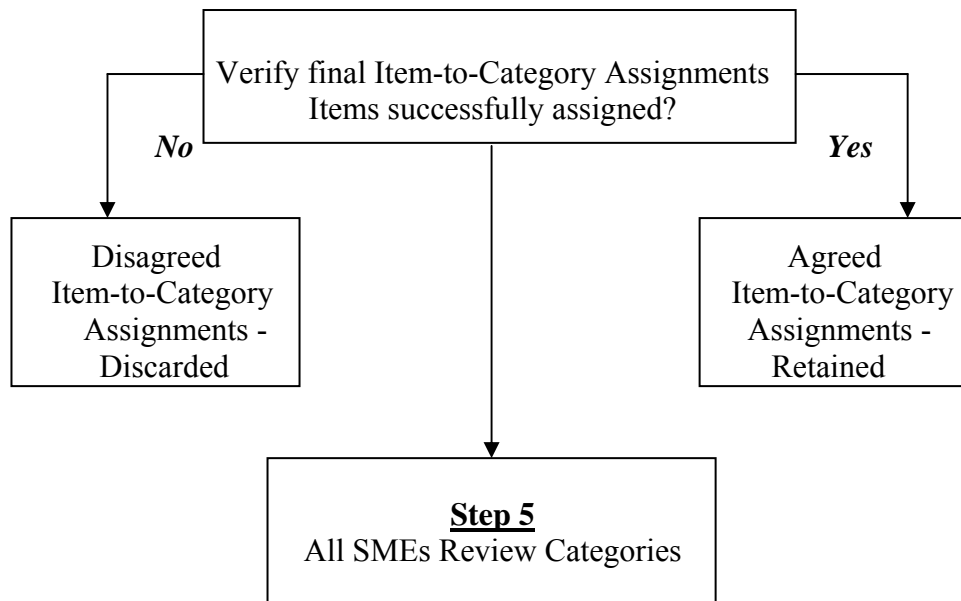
Verify final Item-to-Category Assignments
Items successfully assigned?

No

Yes

Disagreed
Item-to-Category
Assignments -
Discarded

Agreed
Item-to-Category
Assignments -
Retained

Step 5
All SMEs Review Categories